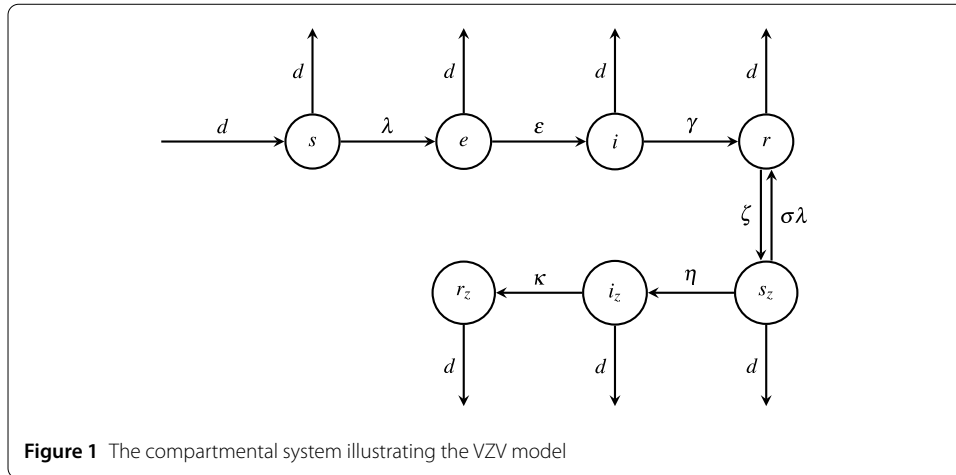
$d$ $d$ $d$ $d$

$d$ $s$ $\lambda$ $e$ $\varepsilon$ $i$ $\gamma$ $r$

$\zeta$ $\sigma\lambda$

$r_z$ $\kappa$ $i_z$ $\eta$ $s_z$

$d$ $d$ $d$

**Figure 1** The compartmental system illustrating the VZV model